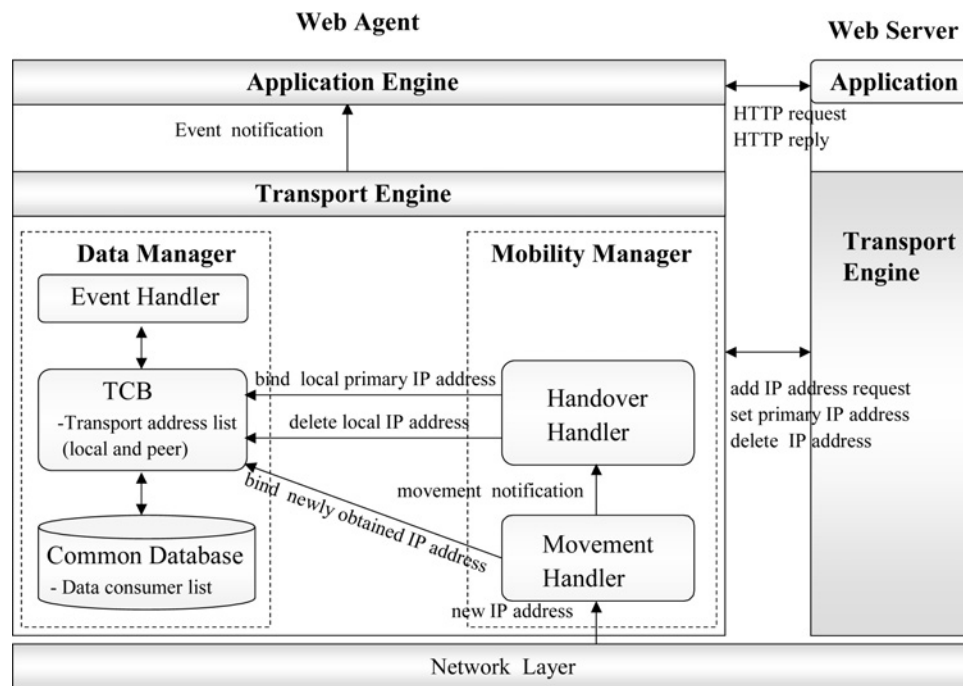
Web Agent

Web Server

Application Engine

Application

HTTP request
HTTP reply

Event notification

Transport Engine

Transport Engine

Data Manager

Mobility Manager

Event Handler

TCB
-Transport address list (local and peer)

bind local primary IP address

delete local IP address

Handover Handler

add IP address request
set primary IP address
delete IP address

bind newly obtained IP address

movement notification

Common Database
- Data consumer list

Movement Handler

new IP address

Network Layer